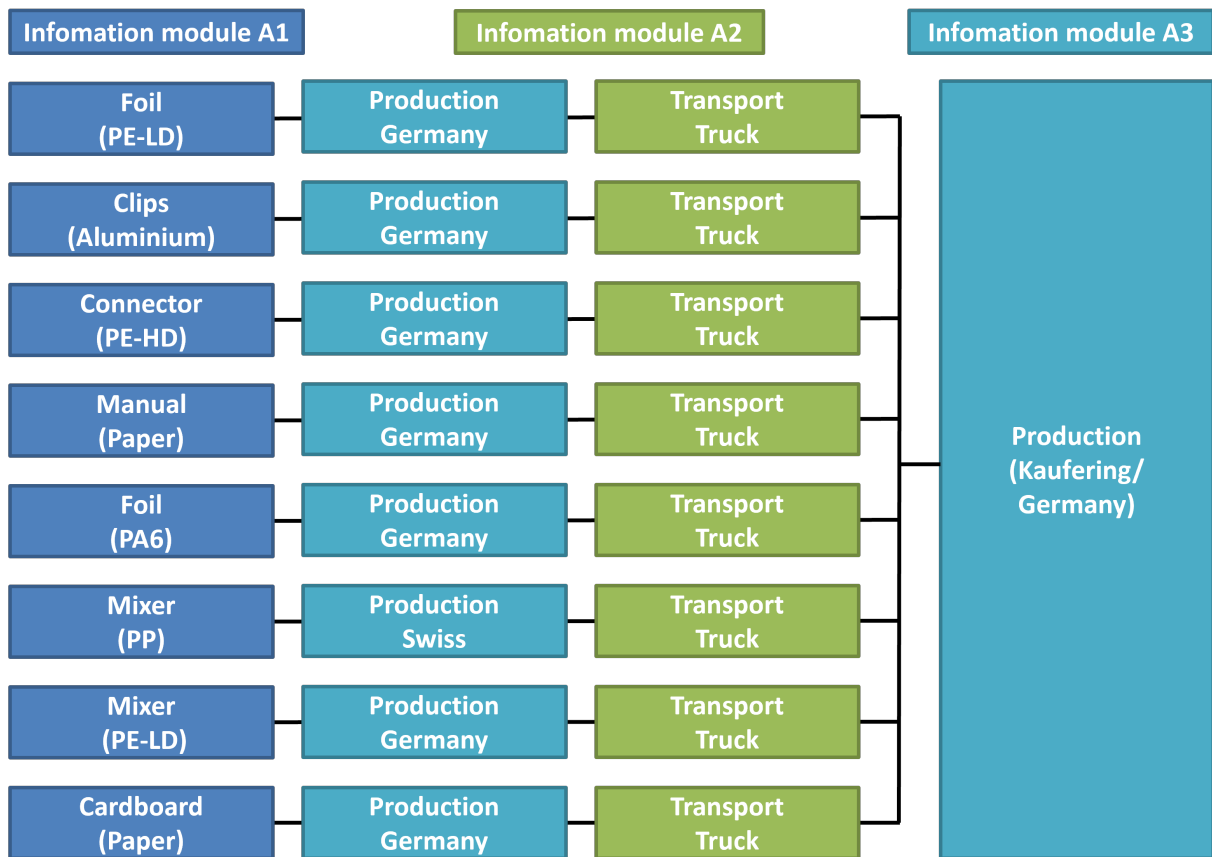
Infomation module A1

Infomation module A2

Infomation module A3

Foil (PE-LD)

Production Germany

Transport Truck

Clips (Aluminium)

Production Germany

Transport Truck

Connector (PE-HD)

Production Germany

Transport Truck

Manual (Paper)

Production Germany

Transport Truck

Foil (PA6)

Production Germany

Transport Truck

Mixer (PP)

Production Swiss

Transport Truck

Mixer (PE-LD)

Production Germany

Transport Truck

Cardboard (Paper)

Production Germany

Transport Truck

Production (Kaufering/ Germany)